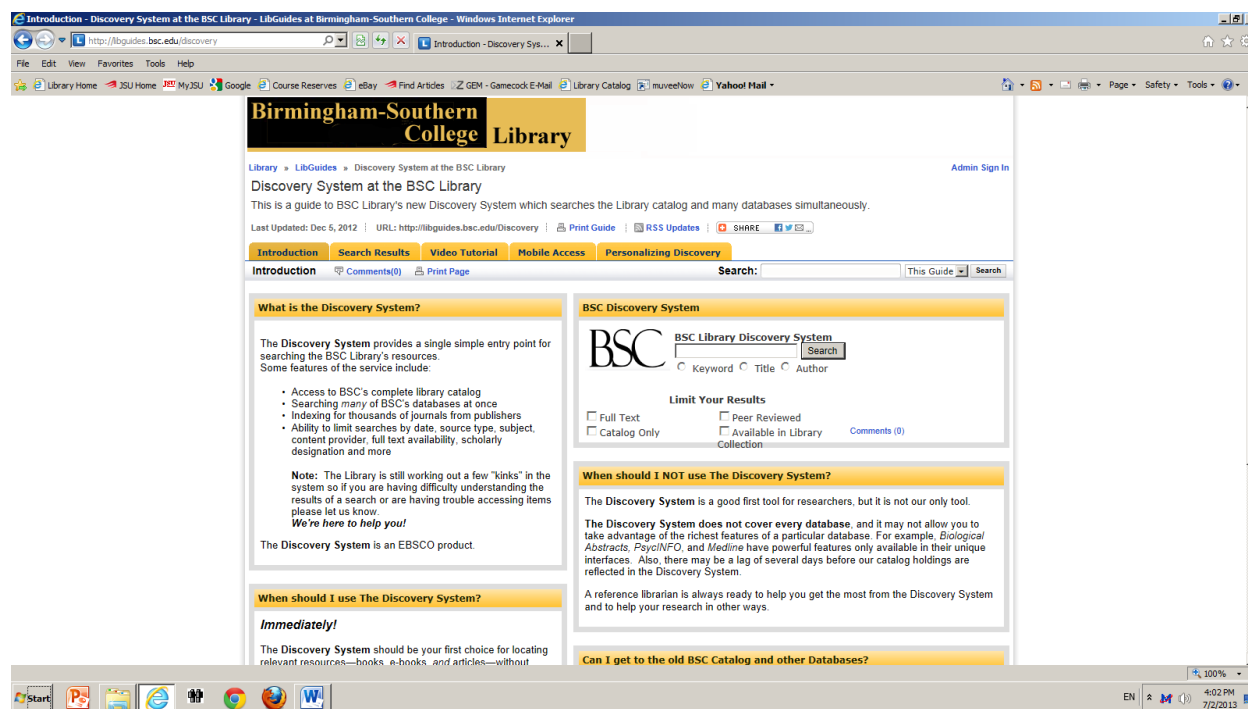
Introduction - Discovery System at the BSC Library - LibGuides at Birmingham-Southern College - Windows Internet Explorer

http://libguides.bsc.edu/discovery

Introduction - Discovery Sys...

File Edit View Favorites Tools Help

Library Home JSU Home MyJSU Google Course Reserves eBay Find Articles GEM - Gamecock E-Mail Library Catalog muveeNow Yahoo! Mail

Page Safety Tools

Birmingham-Southern College Library

Library » LibGuides » Discovery System at the BSC Library

Admin Sign In

Discovery System at the BSC Library

This is a guide to BSC Library's new Discovery System which searches the Library catalog and many databases simultaneously.

Last Updated: Dec 5, 2012 | URL: http://libguides.bsc.edu/Discovery | Print Guide | RSS Updates | SHARE

Introduction | Search Results | Video Tutorial | Mobile Access | Personalizing Discovery

Introduction Comments(0) Print Page Search: This Guide Search

What is the Discovery System?

The **Discovery System** provides a single simple entry point for searching the BSC Library's resources.
Some features of the service include:

- Access to BSC's complete library catalog
- Searching *many* of BSC's databases at once
- Indexing for thousands of journals from publishers
- Ability to limit searches by date, source type, subject, content provider, full text availability, scholarly designation and more

**Note:** The Library is still working out a few "kinks" in the system so if you are having difficulty understanding the results of a search or are having trouble accessing items please let us know.
***We're here to help you!***

The **Discovery System** is an EBSCO product.

When should I use The Discovery System?

***Immediately!***

The **Discovery System** should be your first choice for locating relevant resources—books, e-books, *and* articles—without

BSC Discovery System

BSC

BSC Library Discovery System

Search

Keyword Title Author

Limit Your Results

Full Text
Peer Reviewed
Catalog Only
Available in Library Collection

Comments (0)

When should I NOT use The Discovery System?

The **Discovery System** is a good first tool for researchers, but it is not our only tool.

**The Discovery System does not cover every database**, and it may not allow you to take advantage of the richest features of a particular database. For example, *Biological Abstracts*, *PsycINFO*, and *Medline* have powerful features only available in their unique interfaces. Also, there may be a lag of several days before our catalog holdings are reflected in the Discovery System.

A reference librarian is always ready to help you get the most from the Discovery System and to help your research in other ways.

Can I get to the old BSC Catalog and other Databases?

100%

Start

EN 4:02 PM 7/2/2013